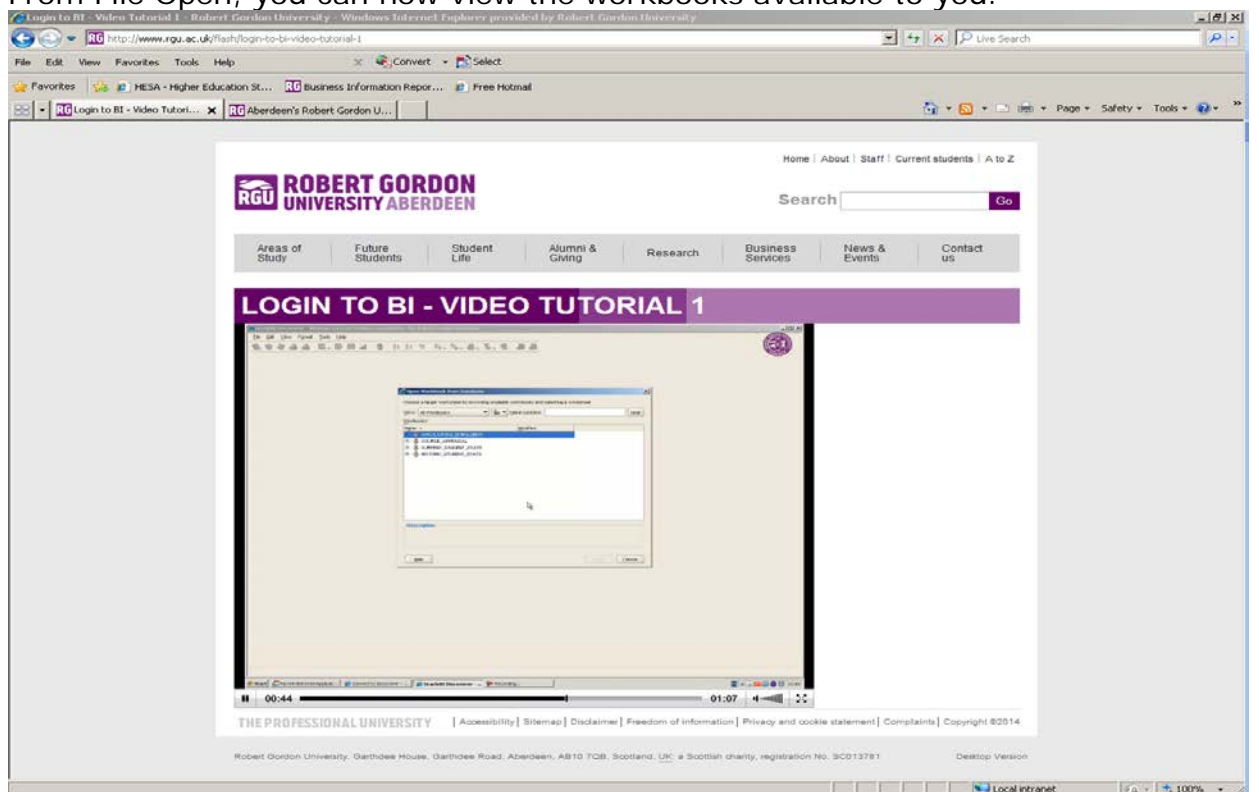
From File Open, you can now view the workbooks available to you.

Login to BI - Video Tutorial 1 - Robert Gordon University - Windows Internet Explorer provided by Robert Gordon University

http://www.rgu.ac.uk/flash/login-to-bi-video-tutorial-1

Live Search

File Edit View Favorites Tools Help

Convert Select

Favorites HESA - Higher Education St... Business Information Repor... Free Hotmail

Login to BI - Video Tutori... Aberdeen's Robert Gordon U...

Page Safety Tools

Home | About | Staff | Current students | A to Z

RGU ROBERT GORDON UNIVERSITY ABERDEEN

Search Go

Areas of Study | Future Students | Student Life | Alumni & Giving | Research | Business Services | News & Events | Contact us

LOGIN TO BI - VIDEO TUTORIAL 1

00:44 01:07

THE PROFESSIONAL UNIVERSITY | Accessibility | Sitemap | Disclaimer | Freedom of information | Privacy and cookie statement | Complaints | Copyright ©2014

Robert Gordon University, Garthdee House, Garthdee Road, Aberdeen, AB10 7QB, Scotland, UK: a Scottish charity, registration No. SC013781

Desktop Version

Local intranet 100%